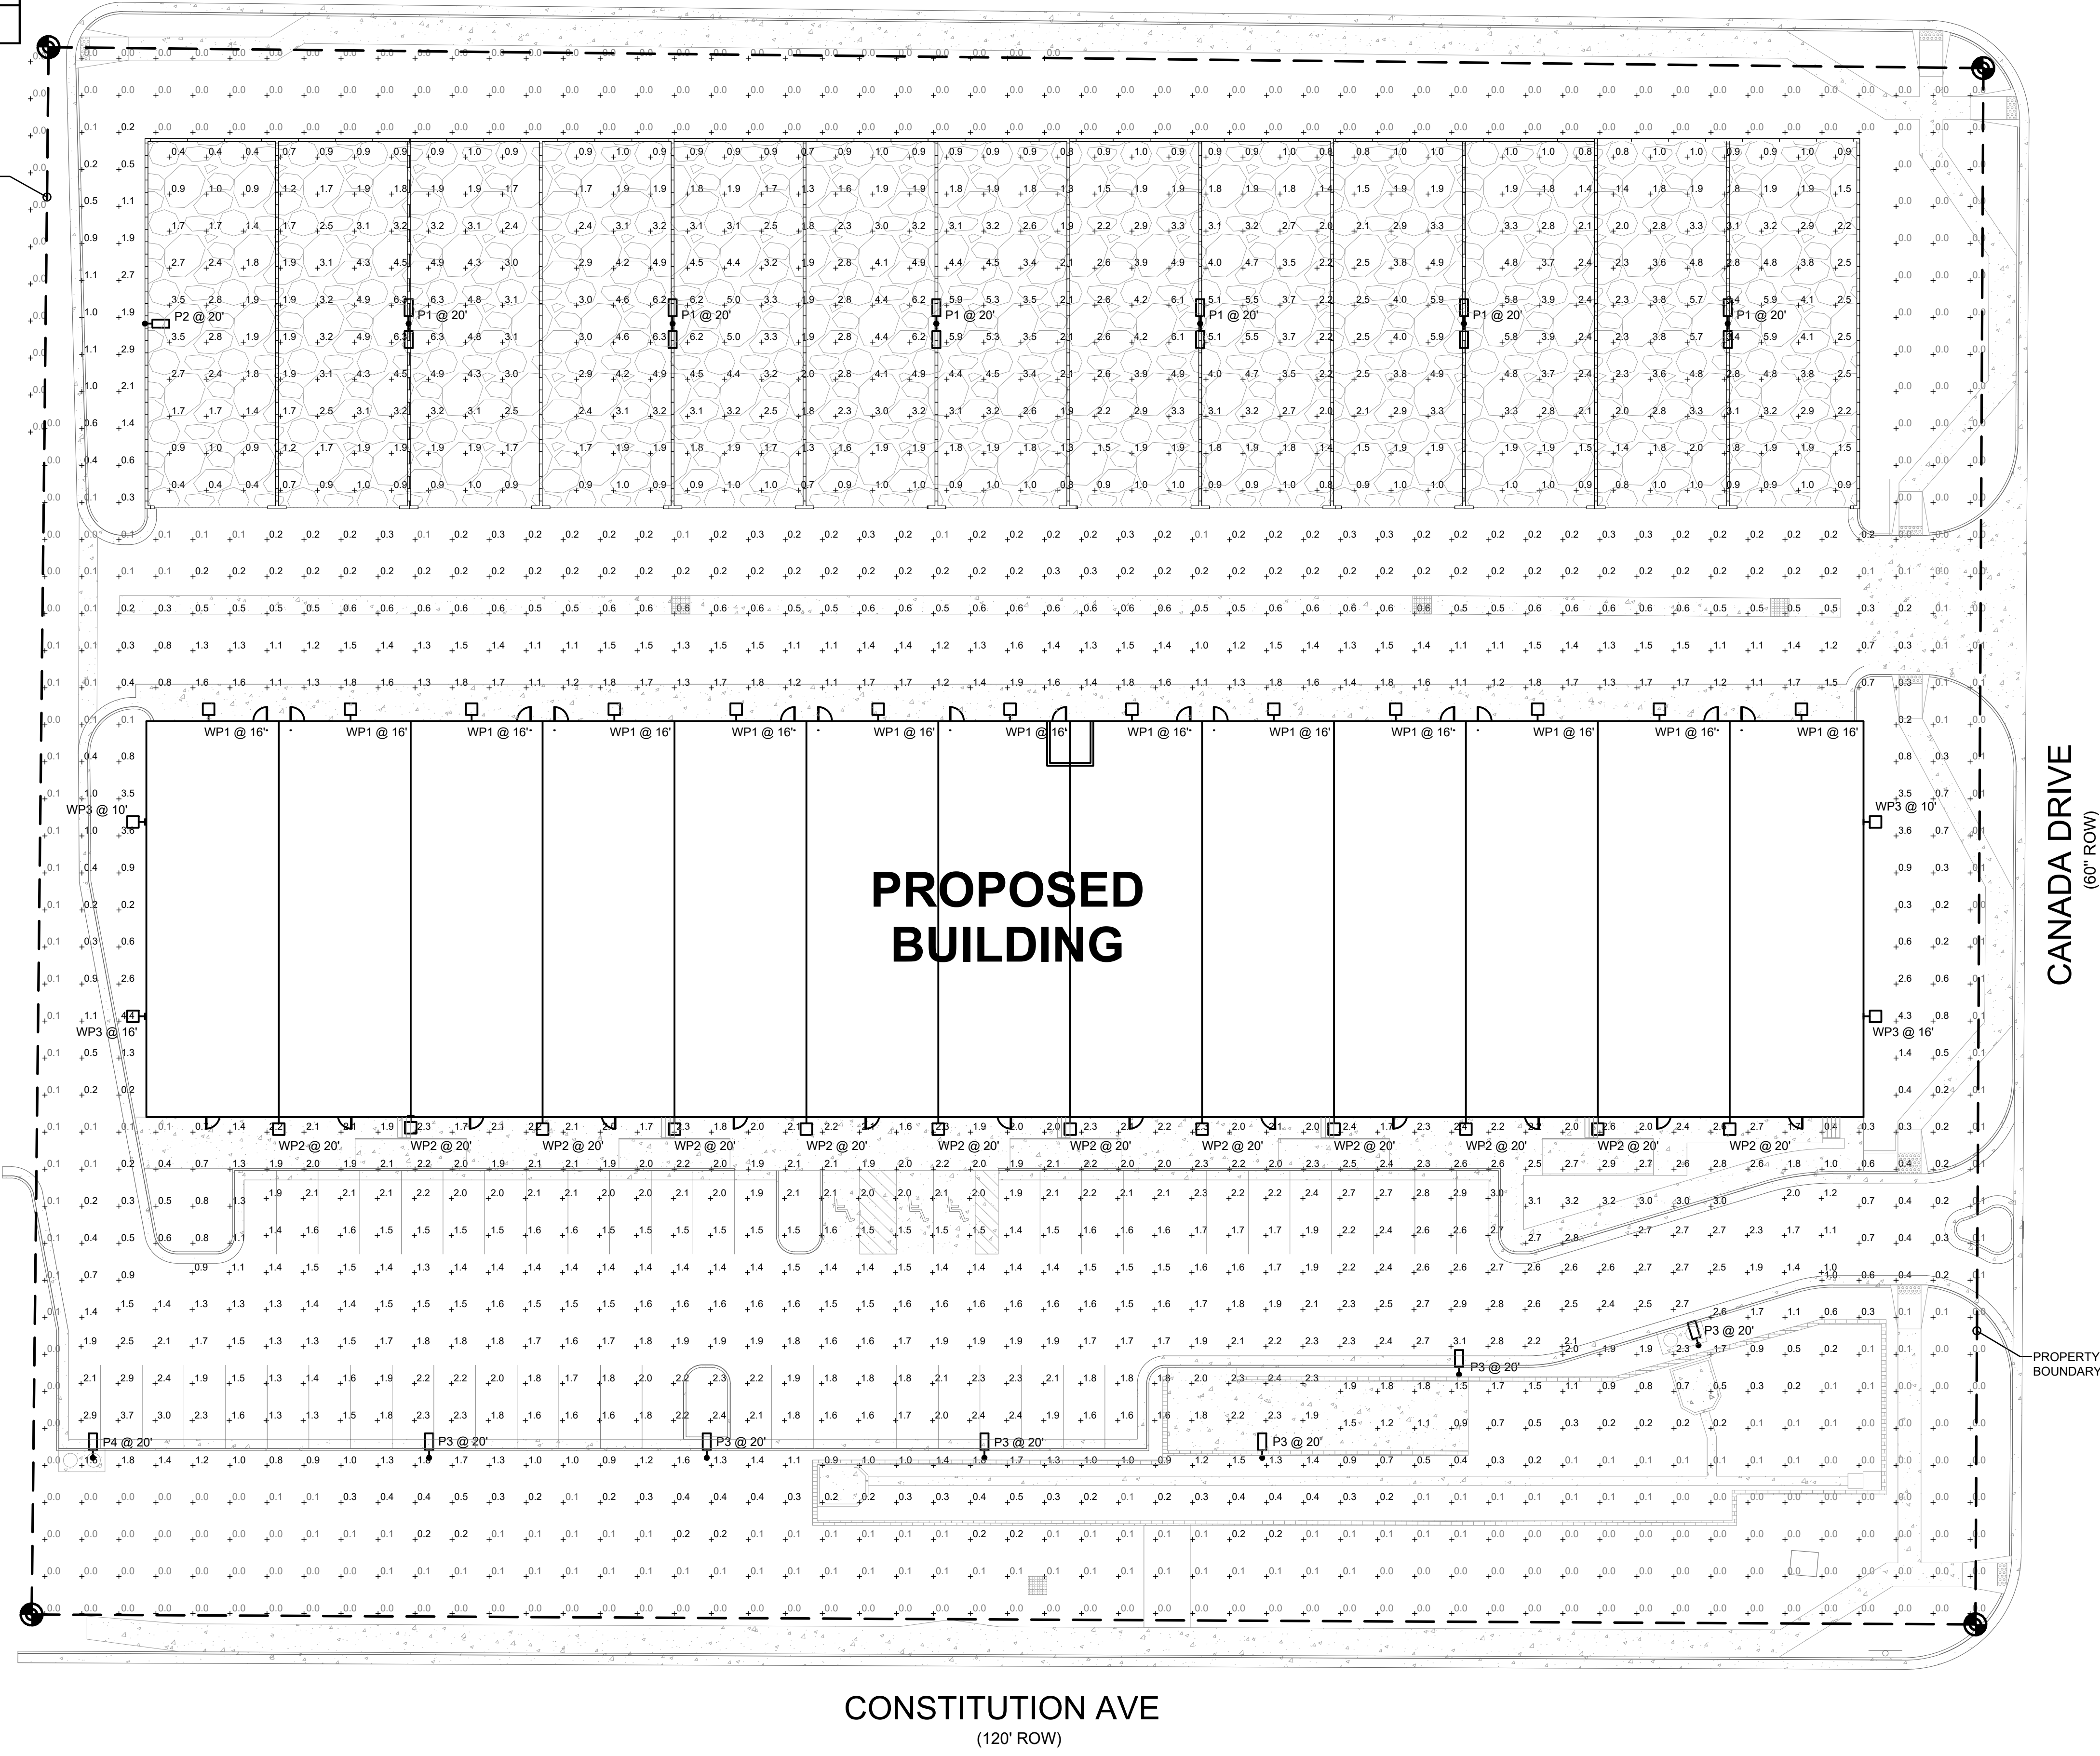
PROPOSED BUILDING

CANADA DRIVE
(60" ROW)

CONSTITUTION AVE
(120' ROW)

PROPERTY BOUNDARY

P2 @ 20'
P1 @ 20'
P1 @ 20'
P1 @ 20'
P1 @ 20'
P1 @ 20'
P1 @ 20'

WP1 @ 16'
WP1 @ 16'
WP1 @ 16'
WP1 @ 16'
WP1 @ 16'
WP1 @ 16'
WP1 @ 16'
WP1 @ 16'
WP1 @ 16'
WP1 @ 16'
WP1 @ 16'
WP1 @ 16'
WP1 @ 16'
WP1 @ 16'

WP3 @ 10'
WP3 @ 16'
WP3 @ 10'
WP3 @ 16'

WP2 @ 20'
WP2 @ 20'
WP2 @ 20'
WP2 @ 20'
WP2 @ 20'
WP2 @ 20'
WP2 @ 20'
WP2 @ 20'
WP2 @ 20'
WP2 @ 20'
WP2 @ 20'
WP2 @ 20'

P3 @ 20'
P3 @ 20'
P4 @ 20'
P3 @ 20'
P3 @ 20'
P3 @ 20'
P3 @ 20'